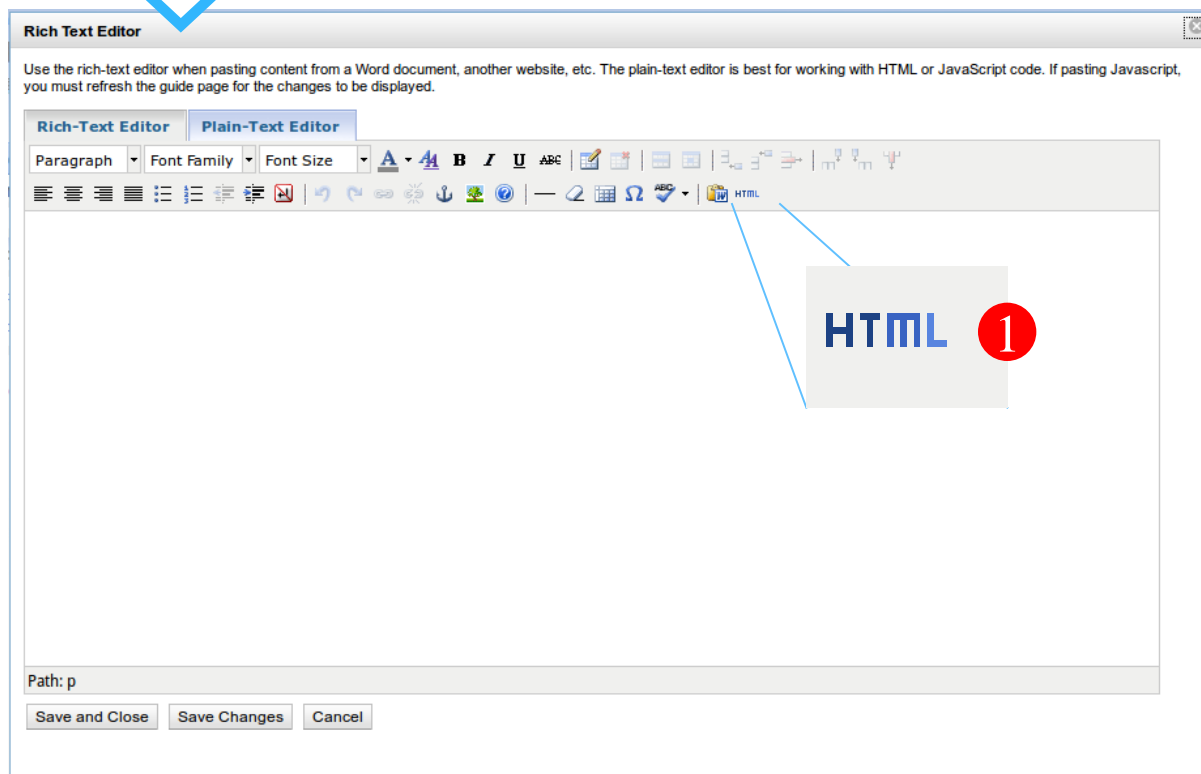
Rich Text Editor

Use the rich-text editor when pasting content from a Word document, another website, etc. The plain-text editor is best for working with HTML or JavaScript code. If pasting Javascript, you must refresh the guide page for the changes to be displayed.

Rich-Text Editor
Plain-Text Editor

Paragraph
Font Family
Font Size
A
B
I
U
ABC
HTML

HTML
1

Path: p

Save and Close
Save Changes
Cancel